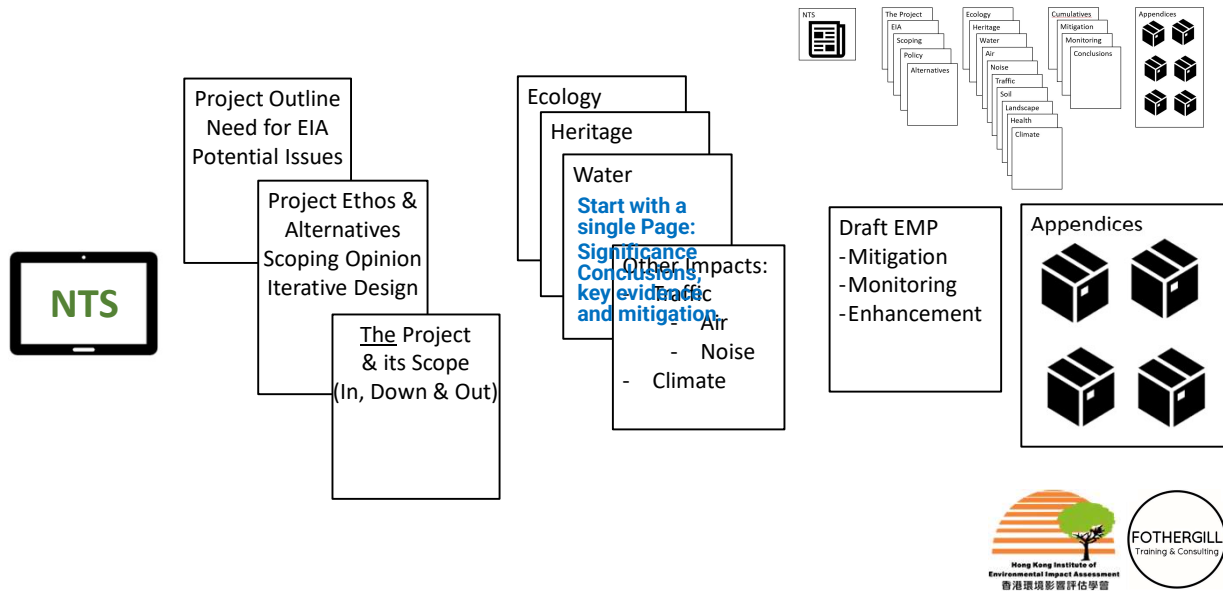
NTS

The Project
EIA
Scoping
Policy
Alternatives

Ecology
Heritage
Water
Air
Noise
Traffic
Soil
Landscape
Health
Climate

Cumulatives
Mitigation
Monitoring
Conclusions

Appendices

Project Outline
Need for EIA
Potential Issues

Project Ethos &
Alternatives
Scoping Opinion
Iterative Design

The Project
& its Scope
(In, Down & Out)

Ecology

Heritage

Water

Start with a single Page: Significance Conclusions, key evidence and mitigation.

Other Impacts:
- Traffic
- Air
- Noise
- Climate

Draft EMP
-Mitigation
-Monitoring
-Enhancement

Appendices

NTS

Hong Kong Institute of Environmental Impact Assessment
香港環境影響評估學會

FOTHERGILL
Training & Consulting